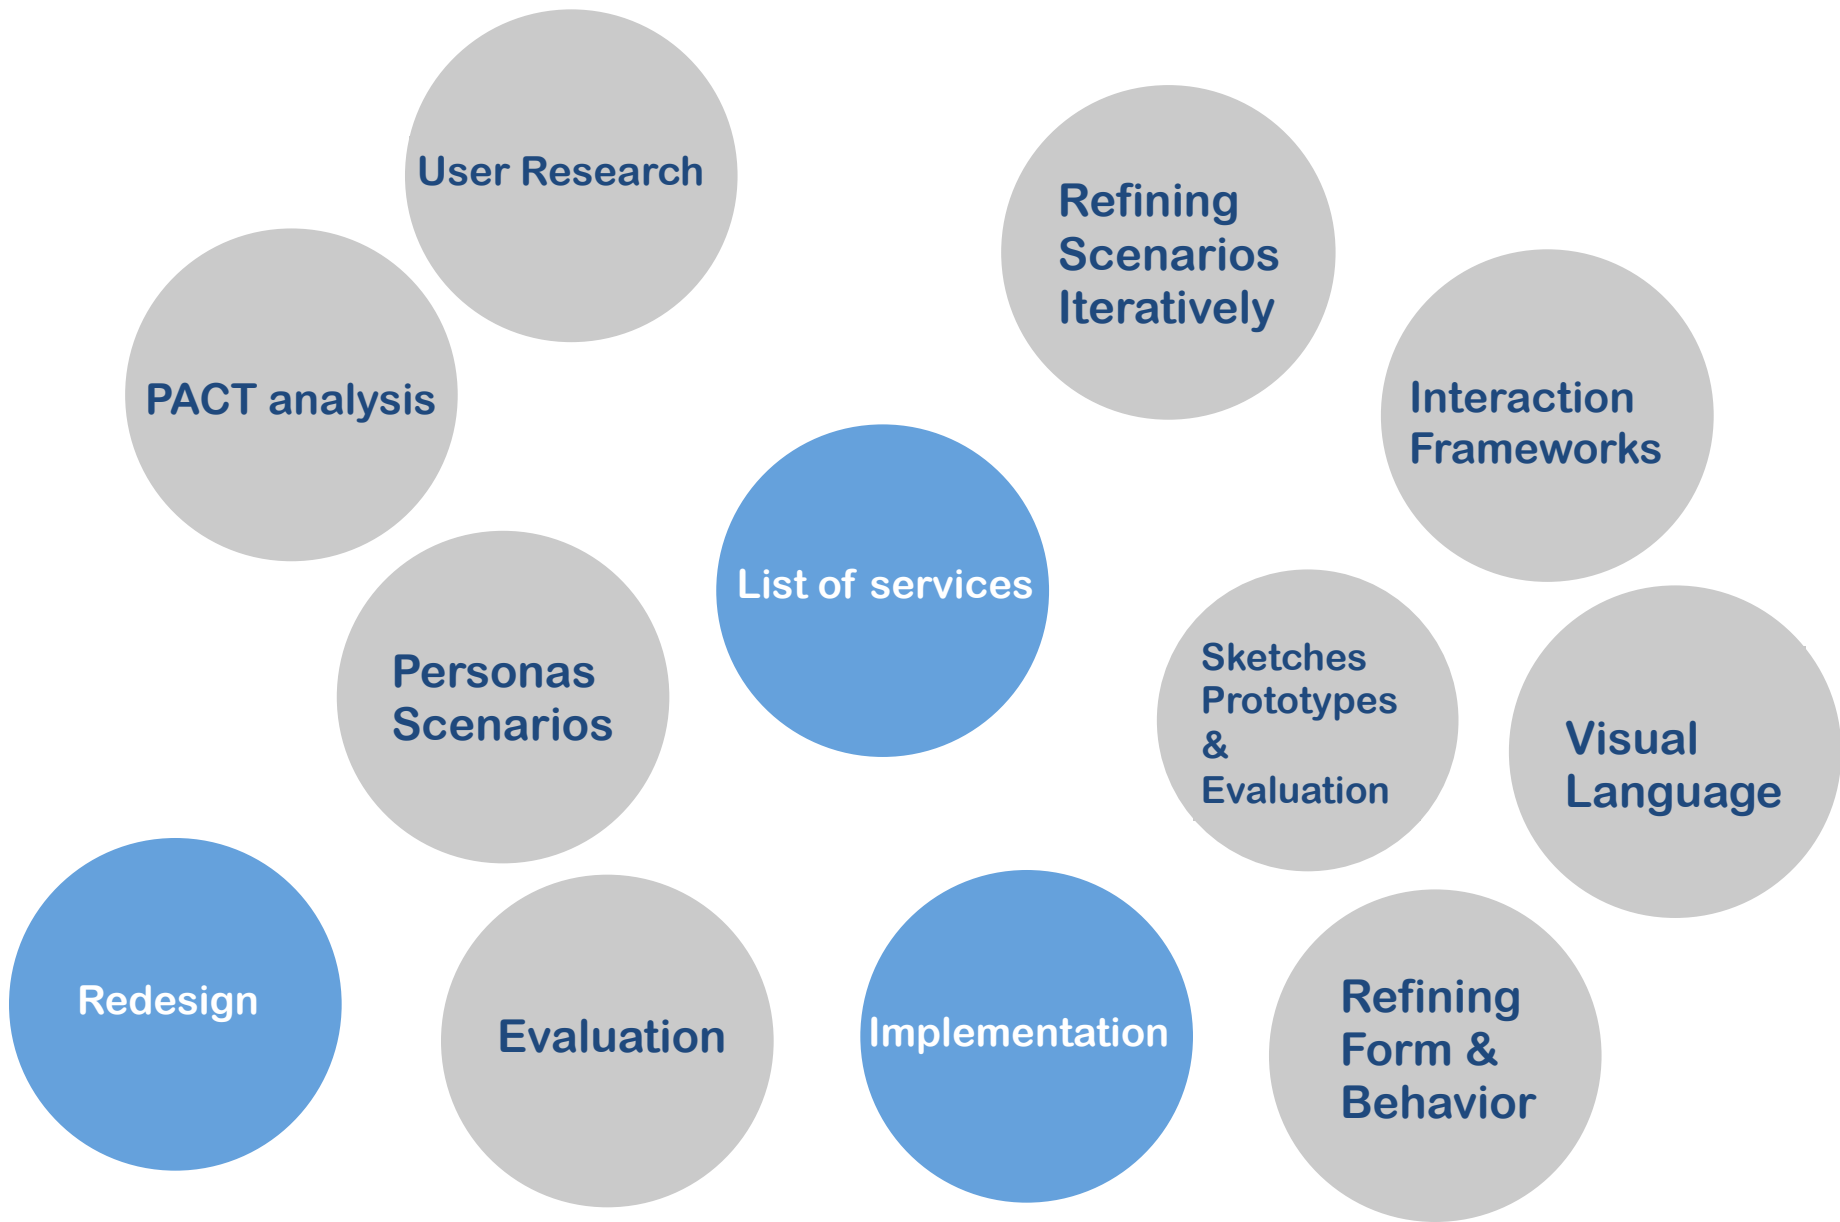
User Research

Refining Scenarios Iteratively

PACT analysis

Interaction Frameworks

List of services

Personas Scenarios

Sketches Prototypes & Evaluation

Visual Language

Redesign

Evaluation

Implementation

Refining Form & Behavior